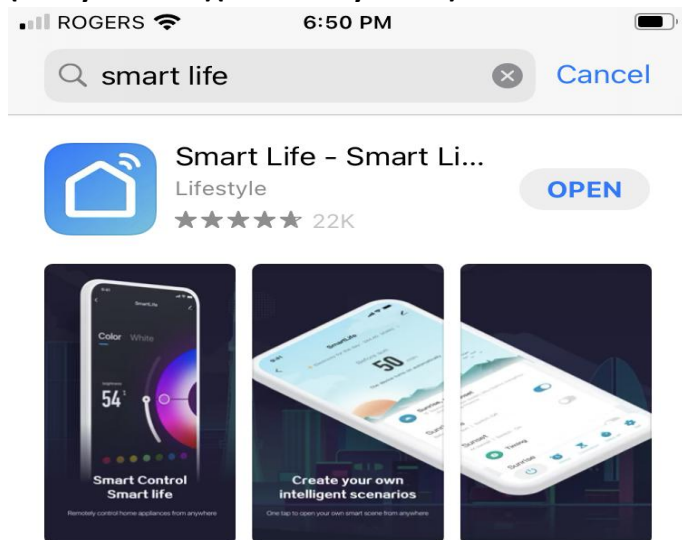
ROGERS 6:50 PM

smart life

Cancel

Smart Life - Smart Li...

Lifestyle

★★★★★ 22K

OPEN

SmartLife

Color White

54

Smart Control
Smart life

Remotely control home appliances from anywhere

SmartLife

50

Create your own
intelligent scenarios

One tap to open your own smart scene from anywhere

Sunset

Sunrise

Timing